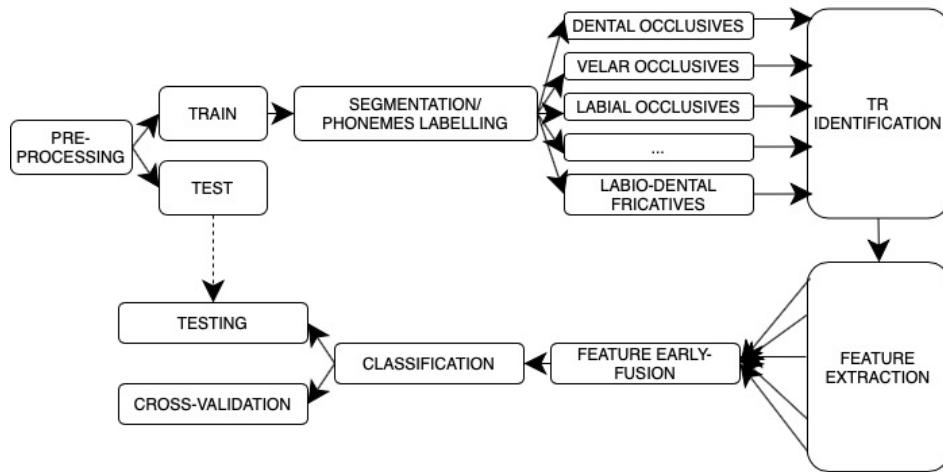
PRE-PROCESSING

TRAIN

TEST

SEGMENTATION/ PHONEMES LABELLING

DENTAL OCCLUSIVES

VELAR OCCLUSIVES

LABIAL OCCLUSIVES

...

LABIO-DENTAL FRICATIVES

TR IDENTIFICATION

FEATURE EXTRACTION

FEATURE EARLY-FUSION

CLASSIFICATION

TESTING

CROSS-VALIDATION